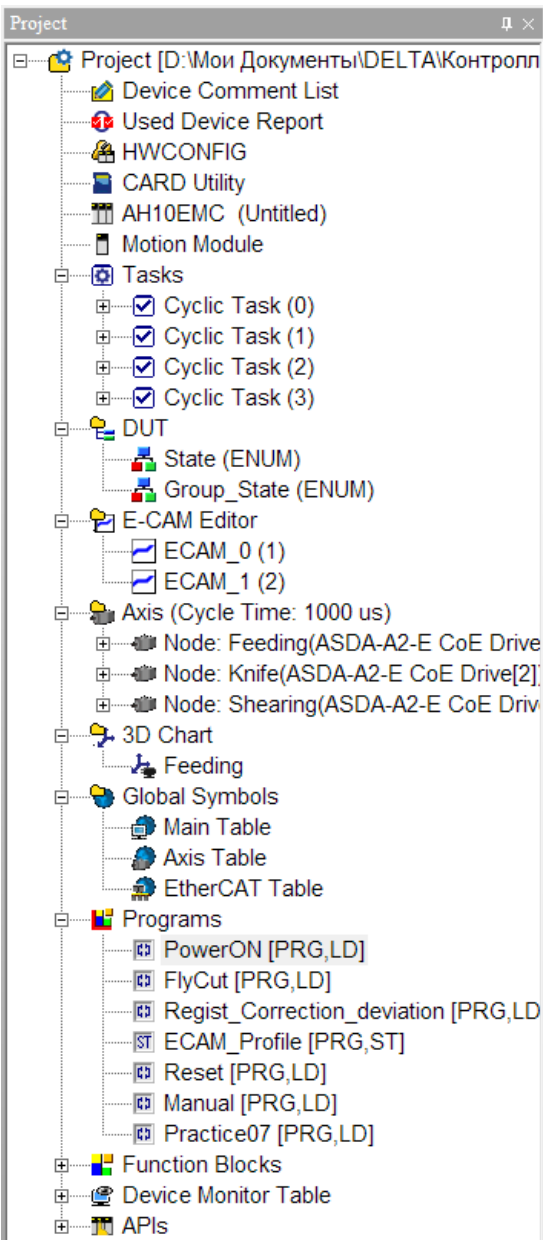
Project ᵖ ×

Project [D:\Мои Документы\DELTA\Контролл
Device Comment List
Used Device Report
HWCONFIG
CARD Utility
AH10EMC (Untitled)
Motion Module
Tasks
Cyclic Task (0)
Cyclic Task (1)
Cyclic Task (2)
Cyclic Task (3)
DUT
State (ENUM)
Group_State (ENUM)
E-CAM Editor
ECAM_0 (1)
ECAM_1 (2)
Axis (Cycle Time: 1000 us)
Node: Feeding(ASDA-A2-E CoE Drive
Node: Knife(ASDA-A2-E CoE Drive[2]
Node: Shearing(ASDA-A2-E CoE Driv
3D Chart
Feeding
Global Symbols
Main Table
Axis Table
EtherCAT Table
Programs
PowerON [PRG,LD]
FlyCut [PRG,LD]
Regist_Correction_deviation [PRG,LD
ST ECAM_Profile [PRG,ST]
Reset [PRG,LD]
Manual [PRG,LD]
Practice07 [PRG,LD]
Function Blocks
Device Monitor Table
APIs